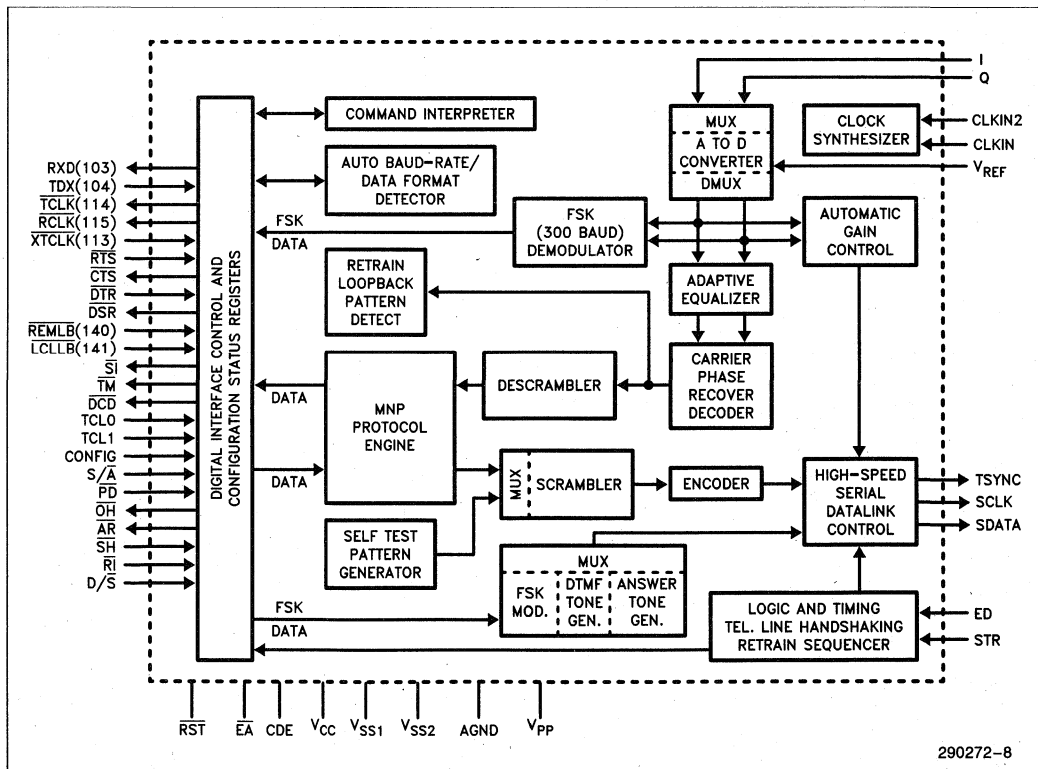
I
Q
COMMAND INTERPRETER
MUX
A TO D CONVERTER
DMUX
CLOCK SYNTHESIZER
CLKIN2
CLKIN
$V_{REF}$
AUTO BAUD-RATE/ DATA FORMAT DETECTOR
RXD(103)
TDX(104)
$\overline{TCLK}$(114)
$\overline{RCLK}$(115)
$\overline{XTCLK}$(113)
$\overline{RTS}$
$\overline{CTS}$
$\overline{DTR}$
$\overline{DSR}$
$\overline{REMLB}$(140)
$\overline{LCLLB}$(141)
$\overline{SI}$
$\overline{TM}$
$\overline{DCD}$
TCL0
TCL1
CONFIG
S/$\overline{A}$
$\overline{PD}$
$\overline{OH}$
$\overline{AR}$
$\overline{SH}$
$\overline{RI}$
D/$\overline{S}$
DIGITAL INTERFACE CONTROL AND CONFIGURATION STATUS REGISTERS
FSK
DATA
FSK (300 BAUD) DEMODULATOR
AUTOMATIC GAIN CONTROL
RETRAIN LOOPBACK PATTERN DETECT
ADAPTIVE EQUALIZER
DATA
MNP PROTOCOL ENGINE
DESCRAMBLER
CARRIER PHASE RECOVER DECODER
DATA
MUX
SCRAMBLER
ENCODER
HIGH-SPEED SERIAL DATALINK CONTROL
TSYNC
SCLK
SDATA
SELF TEST PATTERN GENERATOR
MUX
FSK MOD.
DTMF TONE GEN.
ANSWER TONE GEN.
FSK
DATA
LOGIC AND TIMING TEL. LINE HANDSHAKING RETRAIN SEQUENCER
ED
STR
$\overline{RST}$
$\overline{EA}$
CDE
$V_{CC}$
$V_{SS1}$
$V_{SS2}$
AGND
$V_{PP}$
290272-8